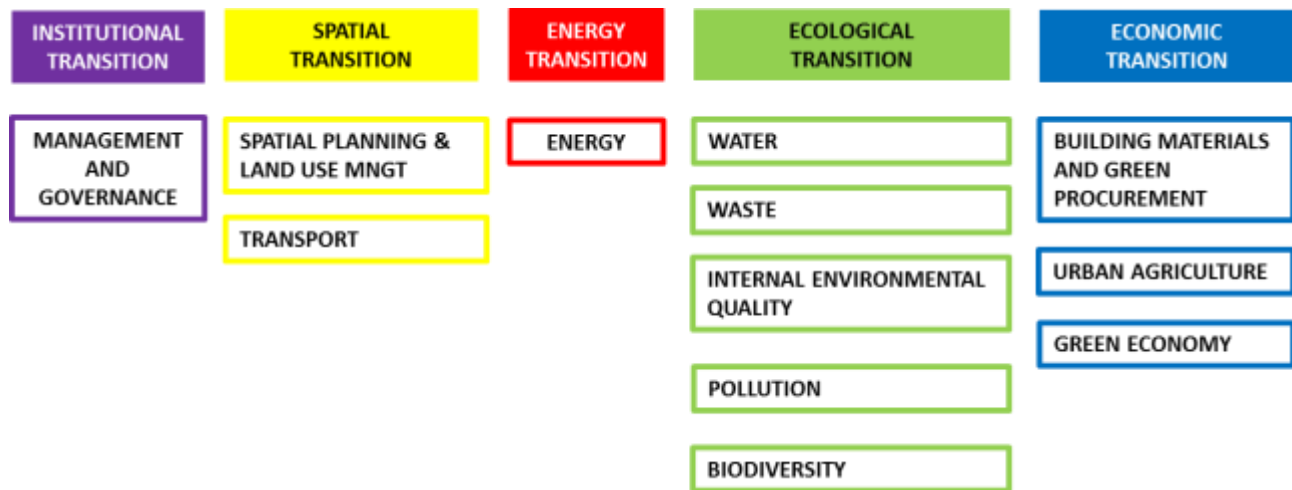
INSTITUTIONAL TRANSITION

MANAGEMENT AND GOVERNANCE

SPATIAL TRANSITION

SPATIAL PLANNING & LAND USE MNGT

TRANSPORT

ENERGY TRANSITION

ENERGY

ECOLOGICAL TRANSITION

WATER

WASTE

INTERNAL ENVIRONMENTAL QUALITY

POLLUTION

BIODIVERSITY

ECONOMIC TRANSITION

BUILDING MATERIALS AND GREEN PROCUREMENT

URBAN AGRICULTURE

GREEN ECONOMY